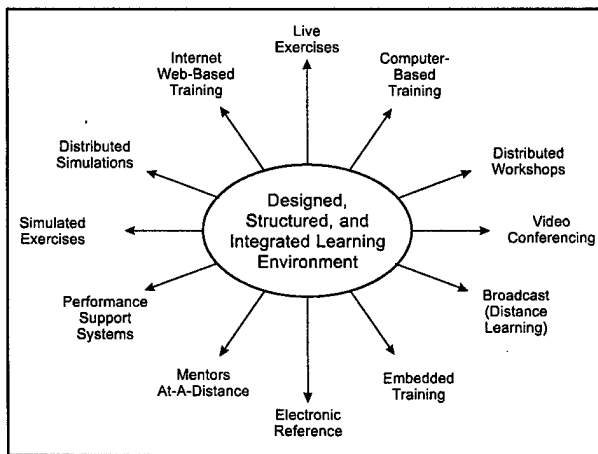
Live Exercises

Computer-Based Training

Distributed Workshops

Video Conferencing

Broadcast (Distance Learning)

Embedded Training

Electronic Reference

Mentors At-A-Distance

Performance Support Systems

Simulated Exercises

Distributed Simulations

Internet Web-Based Training

Designed, Structured, and Integrated Learning Environment